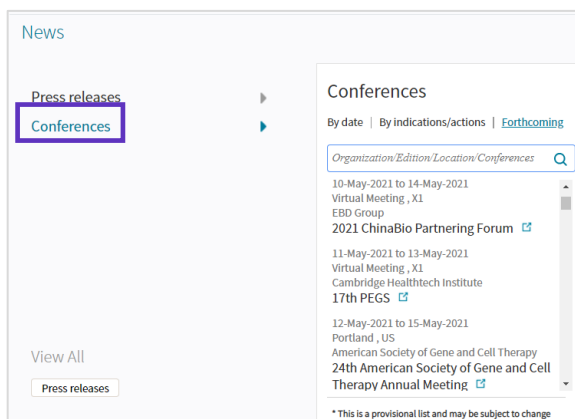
News

Press releases

Conferences

View All

Press releases

Conferences

By date | By indications/actions | Forthcoming

Organization/Edition/Location/Conferences

10-May-2021 to 14-May-2021
Virtual Meeting , X1
EBD Group
2021 ChinaBio Partnering Forum

11-May-2021 to 13-May-2021
Virtual Meeting , X1
Cambridge Healthtech Institute
17th PEGS

12-May-2021 to 15-May-2021
Portland , US
American Society of Gene and Cell Therapy
24th American Society of Gene and Cell Therapy Annual Meeting

* This is a provisional list and may be subject to change